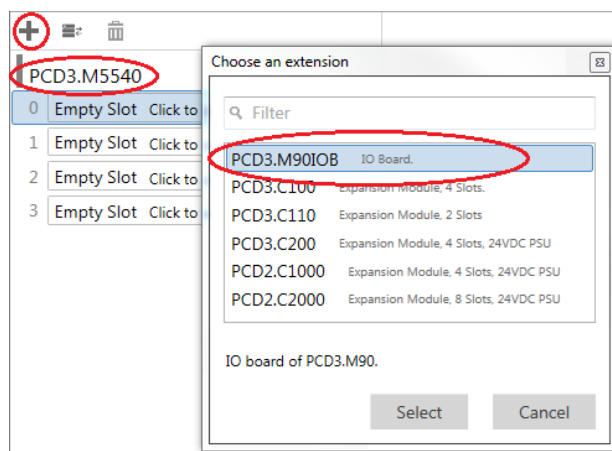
PCD3.M5540

0 Empty Slot Click to
1 Empty Slot Click to
2 Empty Slot Click to
3 Empty Slot Click to

Choose an extension

Filter

PCD3.M90IOB IO Board.
PCD3.C100 Expansion Module, 4 Slots.
PCD3.C110 Expansion Module, 2 Slots
PCD3.C200 Expansion Module, 4 Slots, 24VDC PSU
PCD2.C1000 Expansion Module, 4 Slots, 24VDC PSU
PCD2.C2000 Expansion Module, 8 Slots, 24VDC PSU

IO board of PCD3.M90.

Select Cancel